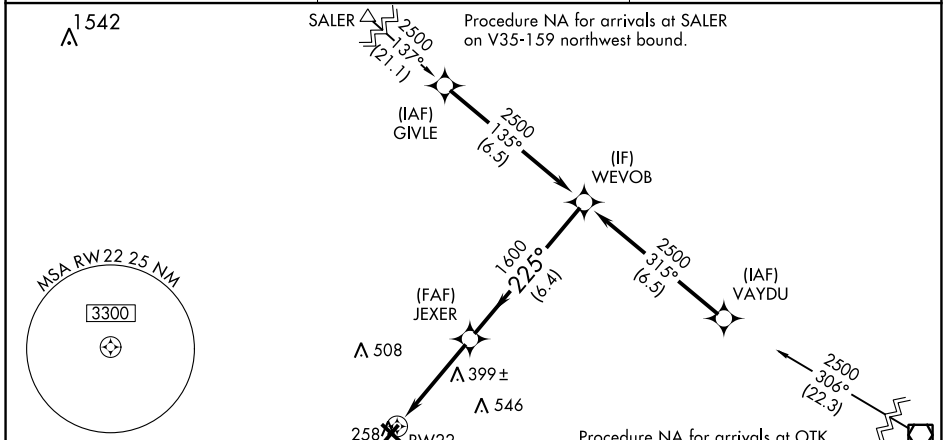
1542

SALER

2500
137°
(21.1)

Procedure NA for arrivals at SALER on V35-159 northwest bound.

(IAF)
GIVLE

2500
135°
(6.5)

(IF)
WEVOB

MSA RW22 25 NM

3300

1600
225°
(6.4)

2500
315°
(6.5)

(IAF)
VAYDU

(FAF)
JEXER

508

399±

546

2500
306°
(22.3)

258

RW22

Procedure NA for arrivals at OTK